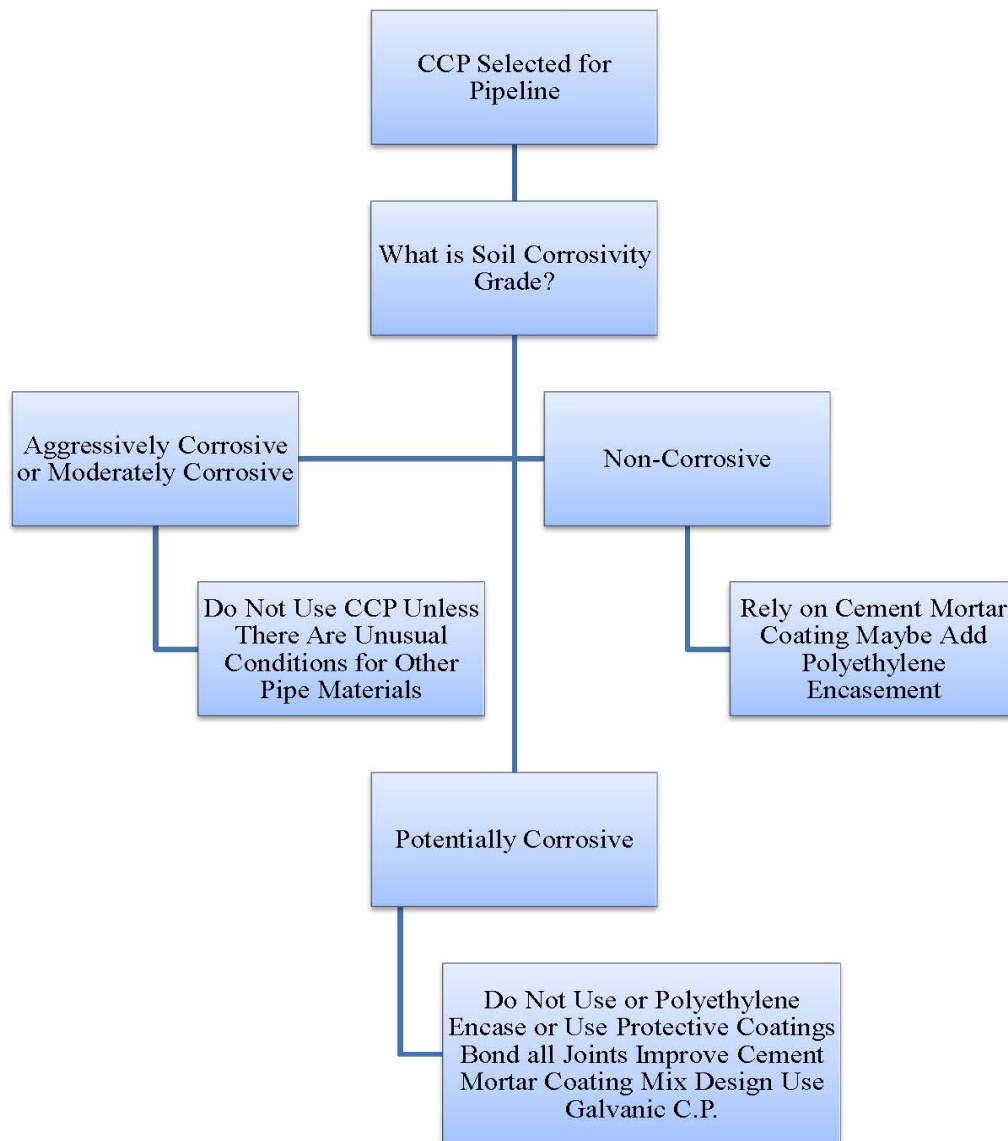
CCP Selected for Pipeline

What is Soil Corrosivity Grade?

Aggressively Corrosive or Moderately Corrosive

Non-Corrosive

Do Not Use CCP Unless There Are Unusual Conditions for Other Pipe Materials

Rely on Cement Mortar Coating Maybe Add Polyethylene Encasement

Potentially Corrosive

Do Not Use or Polyethylene Encase or Use Protective Coatings Bond all Joints Improve Cement Mortar Coating Mix Design Use Galvanic C.P.